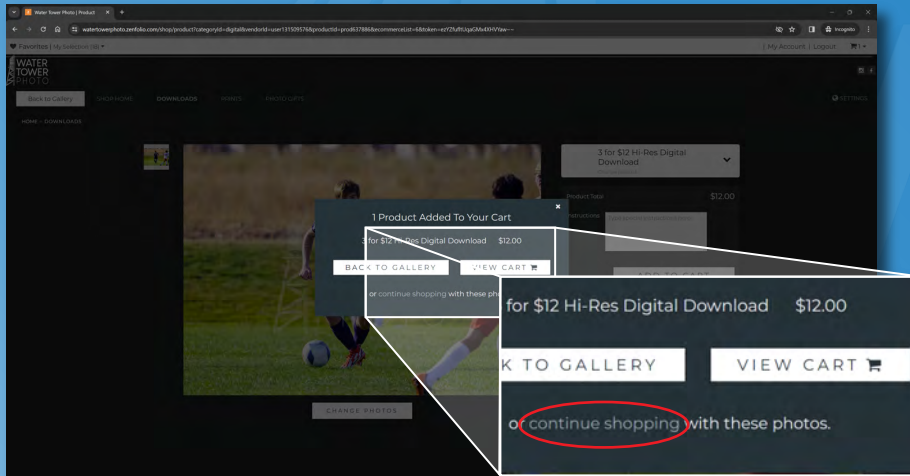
Water Tower Photo | Product

watertowerphoto.zenfolio.com/shop/product?categoryId=digital&vendorId=user131509576&productId=prod637886&ecommerceList=6&token=

Incognito

Favorites | My Selection (0)

My Account | Logout

WATER TOWER PHOTO

Back to Gallery

SHOP HOME

DOWNLOADS

PRINTS

PHOTO GIFTS

SETTINGS

HOME > DOWNLOADS

3 for $12 Hi-Res Digital Download

Product Total

$12.00

Instructions

1 Product Added To Your Cart

3 for $12 Hi-Res Digital Download $12.00

BACK TO GALLERY

VIEW CART

or continue shopping with these photos.

CHANGE PHOTOS

for $12 Hi-Res Digital Download $12.00

K TO GALLERY

VIEW CART

or continue shopping with these photos.